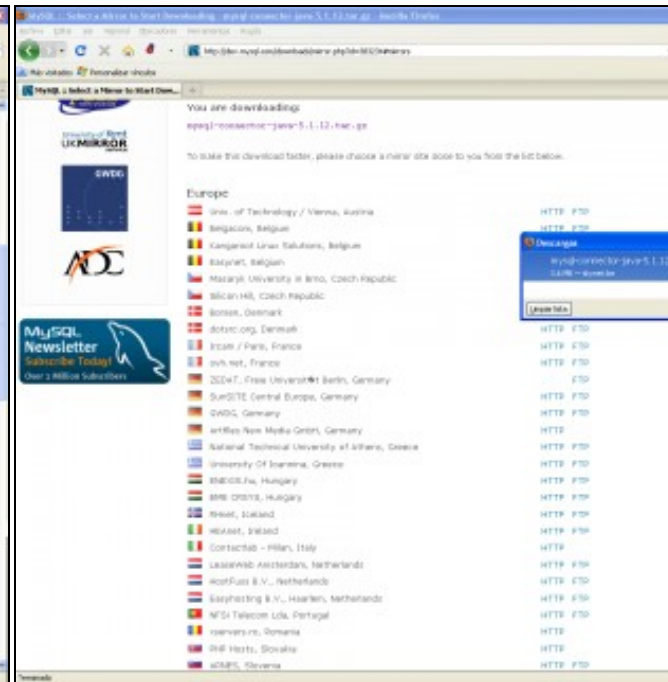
MySQL :: Select a Mirror to Start Downloading mysql-connector-java-5.1.12.tar.gz - Mozilla Firefox

Archivo Editar Ver Historial Marcadores Herramientas Ayuda

http://dev.mysql.com/downloads/mirror.php?id=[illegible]#mirrors

Más visitados Personalizar vínculos

MySQL :: Select a Mirror to Start Dow...

University of Kent UKMIRROR

GWDG

ADC

MySQL Newsletter Subscribe Today! Over 1 Million Subscribers

You are downloading:

mysql-connector-java-5.1.12.tar.gz

To make this download faster, please choose a mirror site close to you from the list below.

Europe

Univ. of Technology / Vienna, Austria HTTP FTP
Belgacom, Belgium HTTP FTP
Kangaroot Linux Solutions, Belgium
Easynet, Belgium
Masaryk University in Brno, Czech Republic
Silicon Hill, Czech Republic
Borsen, Denmark
dotsrc.org, Denmark HTTP FTP
Ircam / Paris, France HTTP FTP
ovh.net, France HTTP FTP
ZEDAT, Freie Universität Berlin, Germany FTP
SunSITE Central Europe, Germany HTTP FTP
GWDG, Germany HTTP FTP
artfiles New Media GmbH, Germany HTTP
National Technical University of Athens, Greece HTTP FTP
University Of Ioannina, Greece HTTP FTP
ENDOX.hu, Hungary HTTP FTP
BME OSSTB, Hungary HTTP FTP
Rhnet, Iceland HTTP FTP
Heanet, Ireland HTTP FTP
ContactLab - Milan, Italy HTTP
LeaseWeb Amsterdam, Netherlands HTTP FTP
HostFuss B.V., Netherlands HTTP FTP
Easyhosting B.V., Haarlem, Netherlands HTTP FTP
NFSi Telecom Lda, Portugal HTTP FTP
rservers.ro, Romania HTTP
PHP Hosts, Slovakia HTTP FTP
ARNES, Slovenia HTTP FTP

Descargas
mysql-connector-java-5.1.12...
3.6 MB — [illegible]
Limpiar lista

Terminado